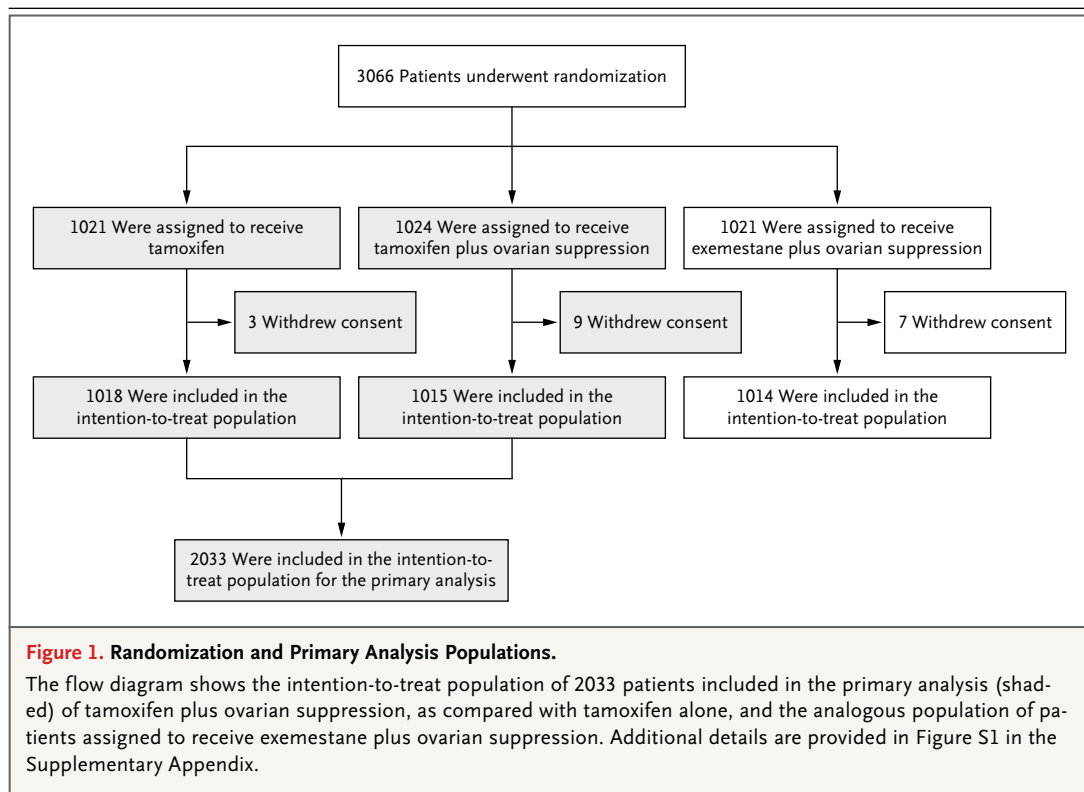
3066 Patients underwent randomization

1021 Were assigned to receive tamoxifen

1024 Were assigned to receive tamoxifen plus ovarian suppression

1021 Were assigned to receive exemestane plus ovarian suppression

3 Withdrew consent

9 Withdrew consent

7 Withdrew consent

1018 Were included in the intention-to-treat population

1015 Were included in the intention-to-treat population

1014 Were included in the intention-to-treat population

2033 Were included in the intention-to-treat population for the primary analysis

**Figure 1.** **Randomization and Primary Analysis Populations.**

The flow diagram shows the intention-to-treat population of 2033 patients included in the primary analysis (shaded) of tamoxifen plus ovarian suppression, as compared with tamoxifen alone, and the analogous population of patients assigned to receive exemestane plus ovarian suppression. Additional details are provided in Figure S1 in the Supplementary Appendix.